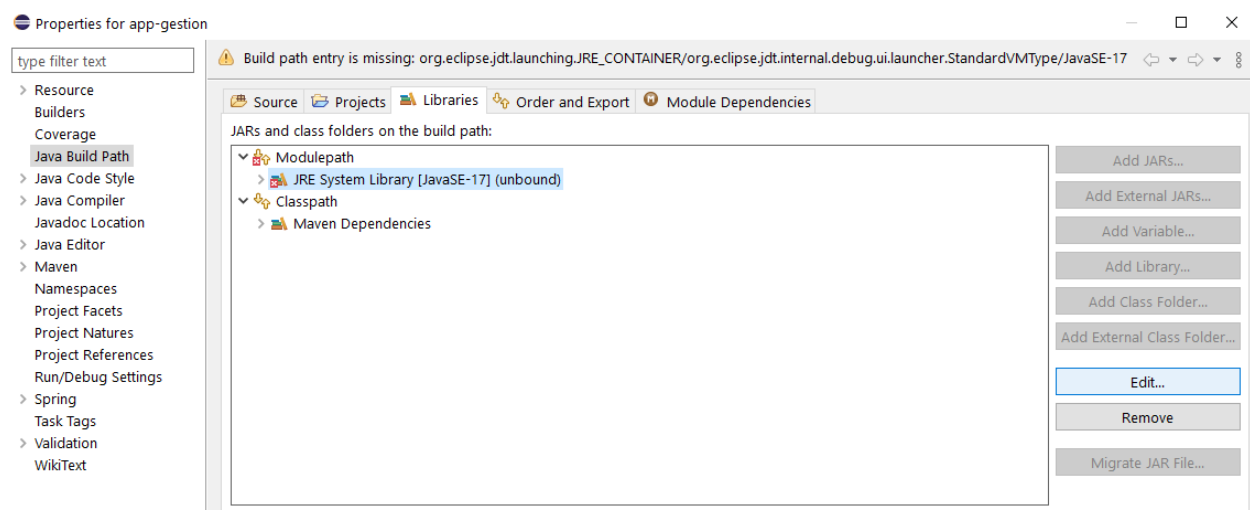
Properties for app-gestion

type filter text

Resource
Builders
Coverage
Java Build Path
Java Code Style
Java Compiler
Javadoc Location
Java Editor
Maven
Namespaces
Project Facets
Project Natures
Project References
Run/Debug Settings
Spring
Task Tags
Validation
WikiText

Build path entry is missing: org.eclipse.jdt.launching.JRE_CONTAINER/org.eclipse.jdt.internal.debug.ui.launcher.StandardVMType/JavaSE-17

Source | Projects | Libraries | Order and Export | Module Dependencies

JARs and class folders on the build path:

Modulepath
JRE System Library [JavaSE-17] (unbound)
Classpath
Maven Dependencies

Add JARs...
Add External JARs...
Add Variable...
Add Library...
Add Class Folder...
Add External Class Folder...
Edit...
Remove
Migrate JAR File...